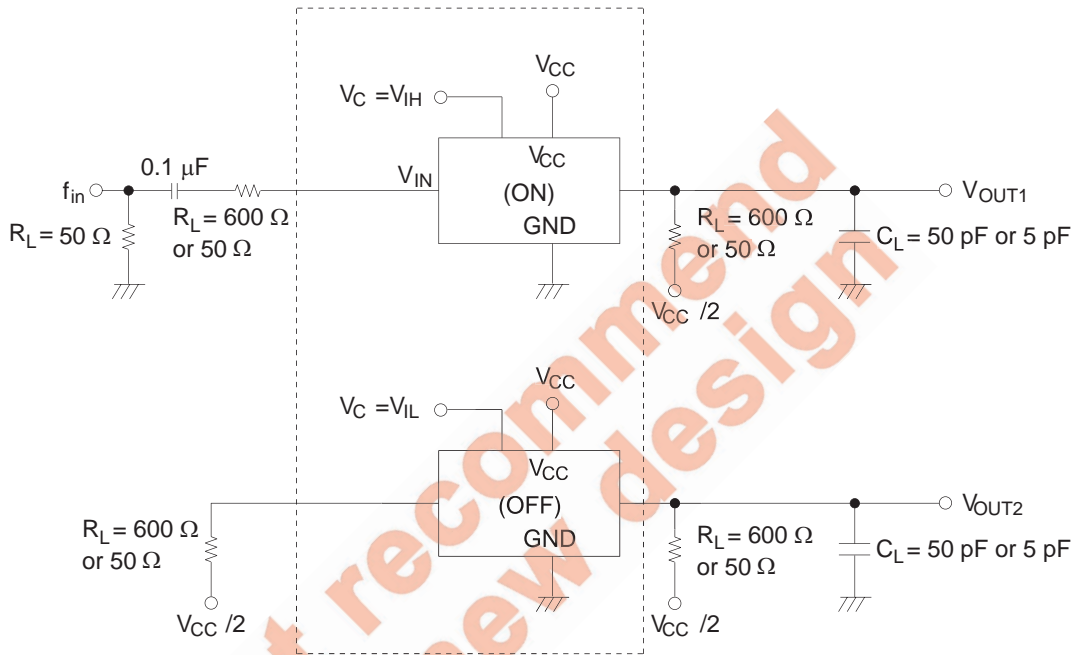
$V_C = V_{IH}$

$V_{CC}$

$f_{in}$

0.1 μF

$R_L = 50\ \Omega$

$R_L = 600\ \Omega$ or 50 Ω

$V_{IN}$

$V_{CC}$

(ON)

GND

$V_{OUT1}$

$R_L = 600\ \Omega$ or 50 Ω

$C_L = 50$ pF or 5 pF

$V_{CC}$ /2

$V_C = V_{IL}$

$V_{CC}$

$V_{CC}$

(OFF)

GND

$V_{OUT2}$

$R_L = 600\ \Omega$ or 50 Ω

$R_L = 600\ \Omega$ or 50 Ω

$C_L = 50$ pF or 5 pF

$V_{CC}$ /2

$V_{CC}$ /2

t recommend
ew design